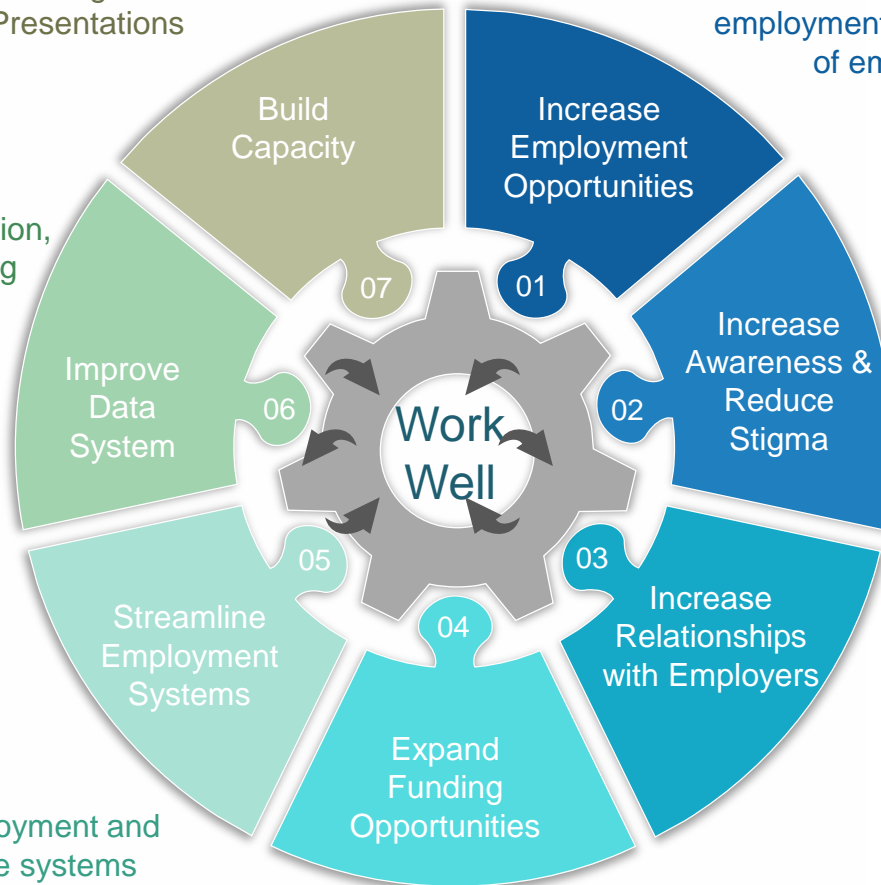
Presentations

employment
of em

ion,
g

Build Capacity

07

Increase Employment Opportunities

01

Increase Awareness & Reduce Stigma

02

Improve Data System

06

Work Well

03

Increase Relationships with Employers

05

Streamline Employment Systems

04

Expand Funding Opportunities

oyment and
e systems